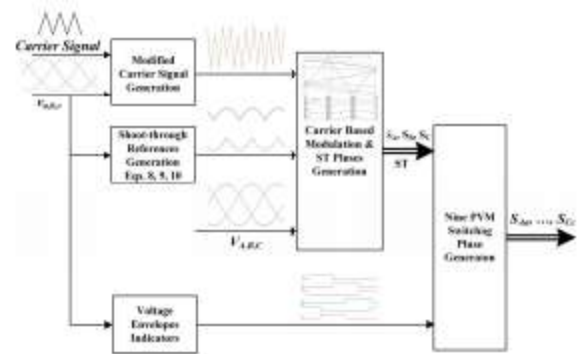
Carrier Signal

$V_{a,b,c}$

Modified Carrier Signal Generation

Shoot-through References Generation Eqs. 8, 9, 10

$V_{A,B,C}$

Carrier Based Modulation & ST Pluses Generation

$S_a$, $S_b$, $S_c$

ST

Voltage Envelopes Indicators

Nine-PVM Switching Pluse Generation

$S_{Ap}$ ... $S_{Cc}$